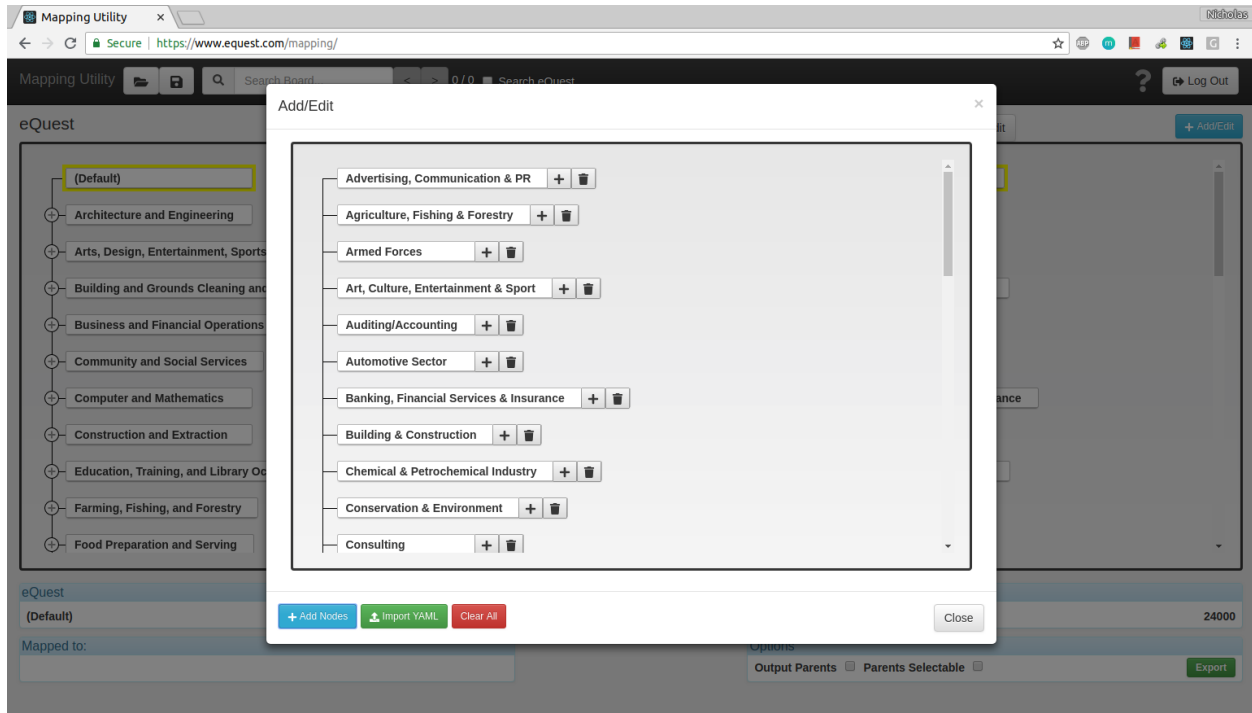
Mapping Utility ×

Nicholas

Secure | https://www.equest.com/mapping/

Mapping Utility

Search Board

0 / 0 Search eQuest

Log Out

eQuest

lit

+ Add/Edit

(Default)

Architecture and Engineering

Arts, Design, Entertainment, Sports

Building and Grounds Cleaning and

Business and Financial Operations

Community and Social Services

Computer and Mathematics

Construction and Extraction

Education, Training, and Library Oc

Farming, Fishing, and Forestry

Food Preparation and Serving

ance

Add/Edit ×

Advertising, Communication & PR

Agriculture, Fishing & Forestry

Armed Forces

Art, Culture, Entertainment & Sport

Auditing/Accounting

Automotive Sector

Banking, Financial Services & Insurance

Building & Construction

Chemical & Petrochemical Industry

Conservation & Environment

Consulting

+ Add Nodes

Import YAML

Clear All

Close

eQuest

(Default)

24000

Mapped to:

Options

Output Parents

Parents Selectable

Export